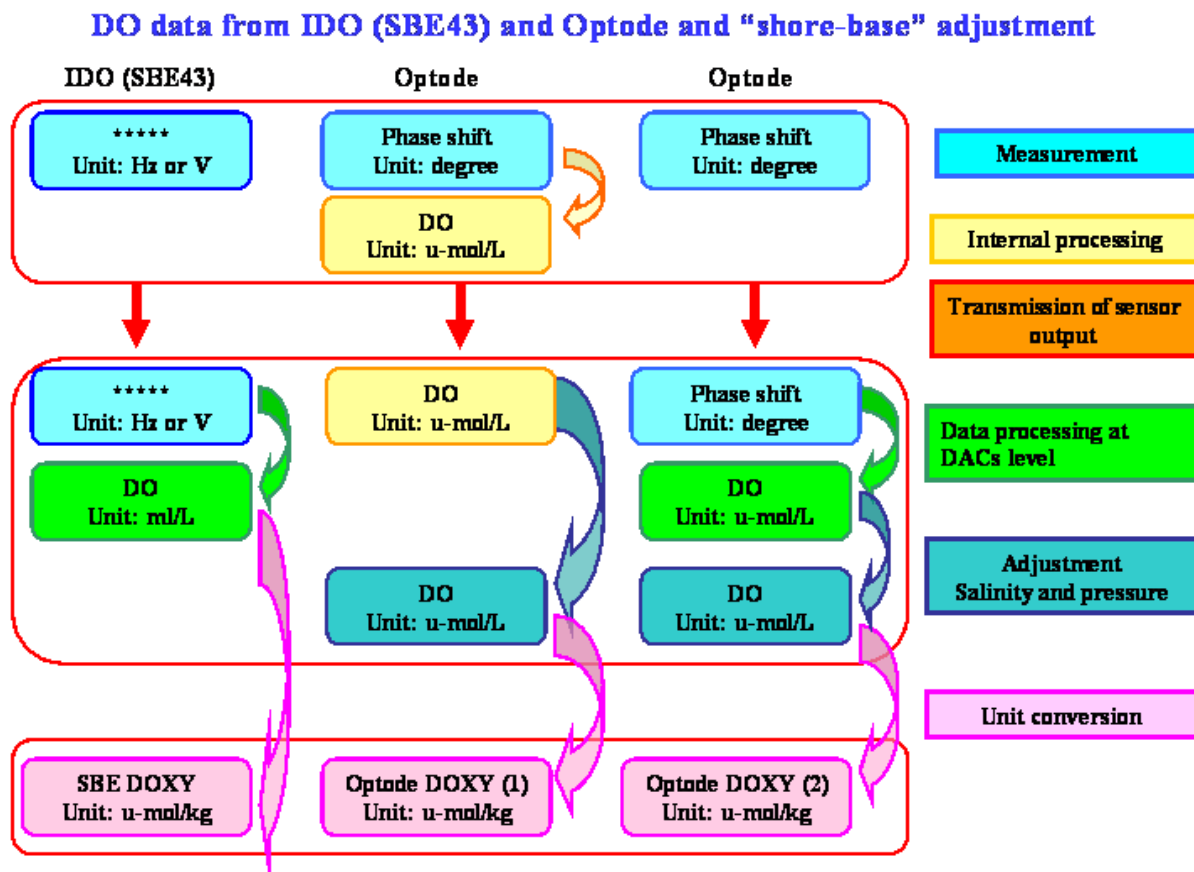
DO data from IDO (SBE43) and Optode and "shore-base" adjustment

IDO (SBE43)

Optode

Optode

*****
Unit: Hz or V

Phase shift
Unit: degree

DO
Unit: u-mol/L

Phase shift
Unit: degree

Measurement

Internal processing

Transmission of sensor output

*****
Unit: Hz or V

DO
Unit: ml/L

DO
Unit: u-mol/L

DO
Unit: u-mol/L

Phase shift
Unit: degree

DO
Unit: u-mol/L

DO
Unit: u-mol/L

Data processing at DACs level

Adjustment
Salinity and pressure

Unit conversion

SBE DOXY
Unit: u-mol/kg

Optode DOXY (1)
Unit: u-mol/kg

Optode DOXY (2)
Unit: u-mol/kg